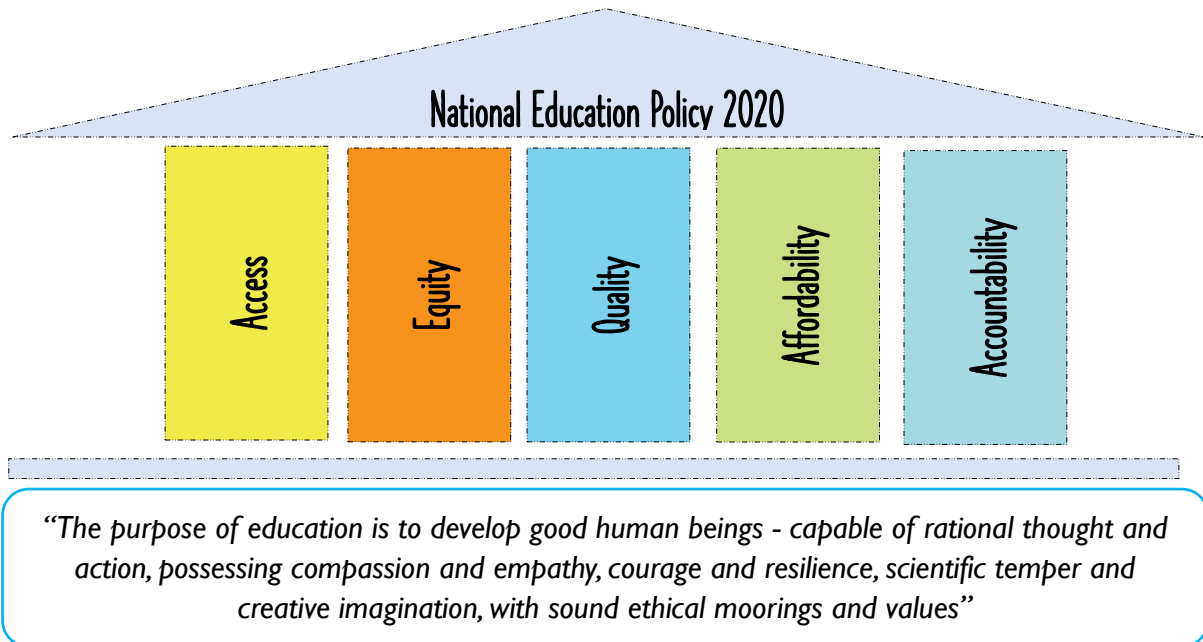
National Education Policy 2020

Access

Equity

Quality

Affordability

Accountability

"The purpose of education is to develop good human beings - capable of rational thought and action, possessing compassion and empathy, courage and resilience, scientific temper and creative imagination, with sound ethical moorings and values"